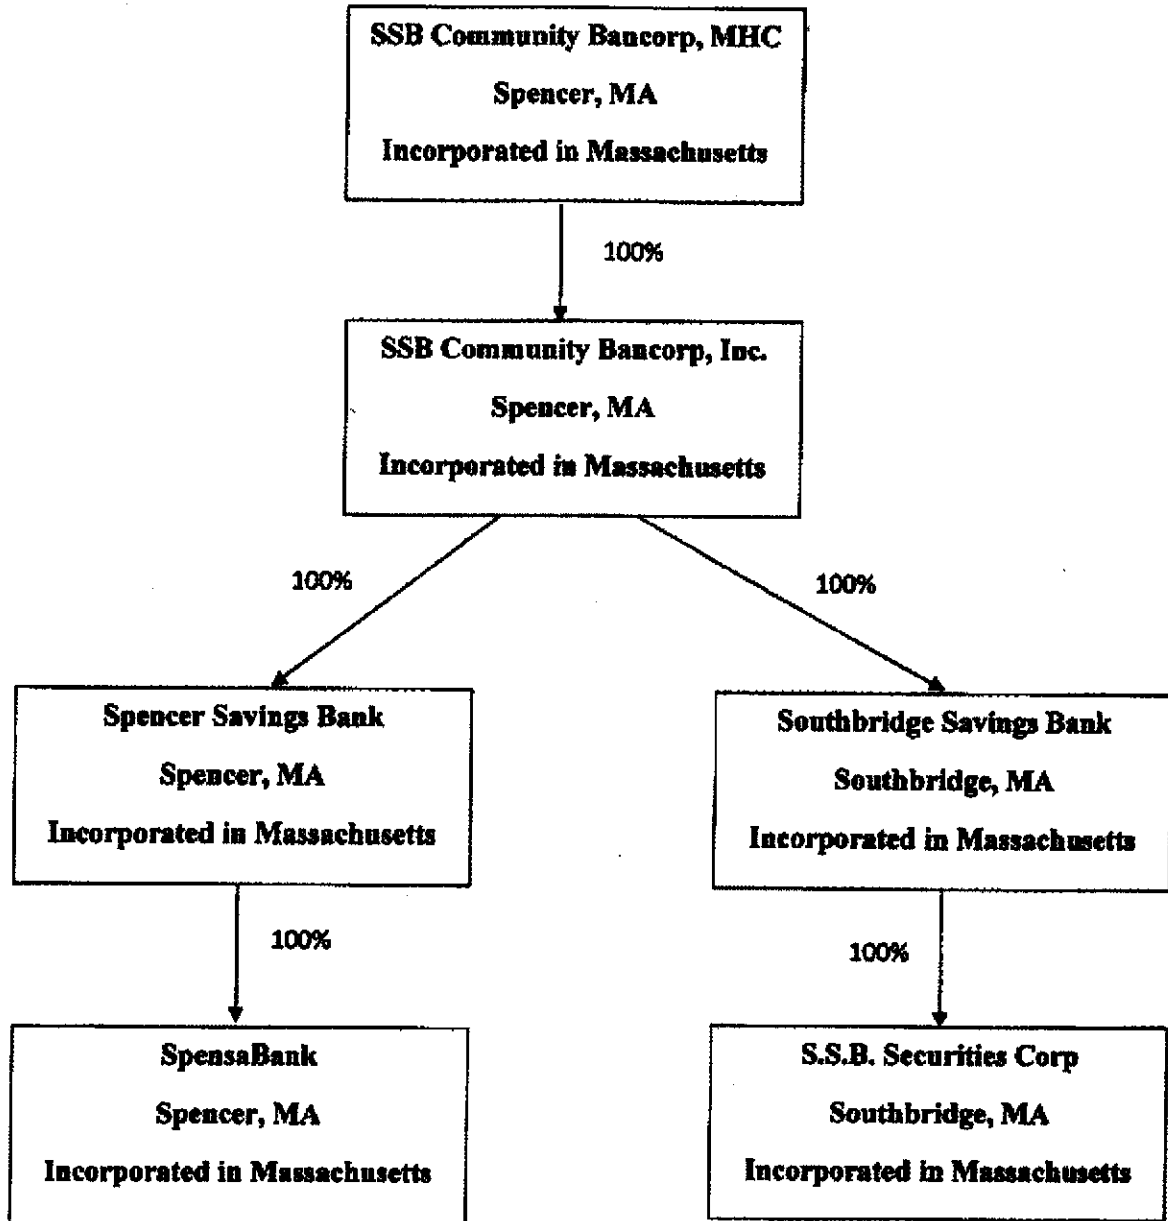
SSB Community Bancorp, MHC
Spencer, MA
Incorporated in Massachusetts

100%

SSB Community Bancorp, Inc.
Spencer, MA
Incorporated in Massachusetts

100%

100%

Spencer Savings Bank
Spencer, MA
Incorporated in Massachusetts

Southbridge Savings Bank
Southbridge, MA
Incorporated in Massachusetts

100%

100%

SpensaBank
Spencer, MA
Incorporated in Massachusetts

S.S.B. Securities Corp
Southbridge, MA
Incorporated in Massachusetts